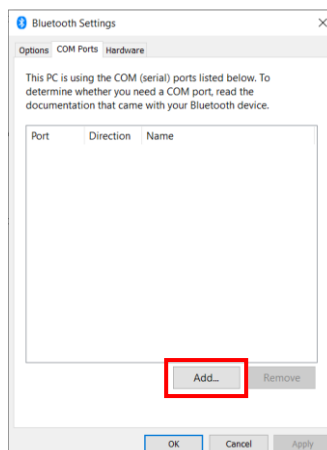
Bluetooth Settings

×

Options COM Ports Hardware

This PC is using the COM (serial) ports listed below. To determine whether you need a COM port, read the documentation that came with your Bluetooth device.

| Port | Direction | Name |
|---|---|---|

Add... Remove

OK Cancel Apply